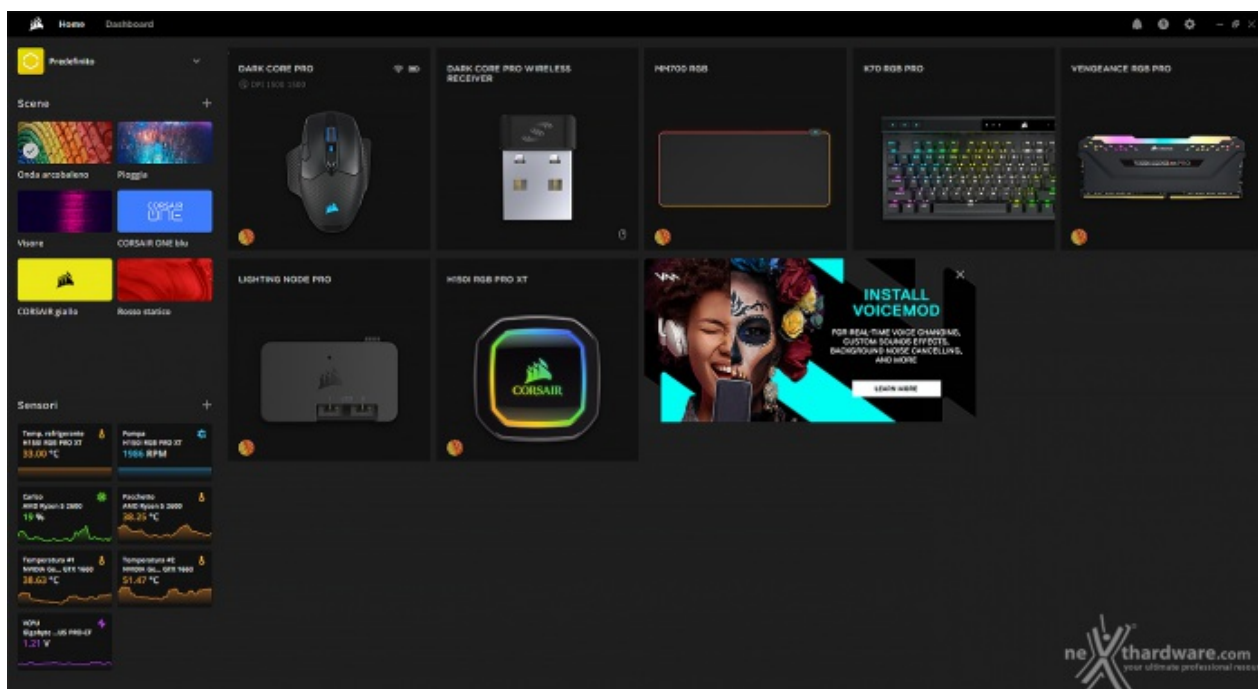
Home Dashboard

Predefinito

Scene

Onda arcobaleno

Pioggia

Visore

CORSAIR ONE blu

CORSAIR giallo

Rosso statico

Sensori

Temp. refrigerante H150i RGB PRO XT 33.00 °C

Pompa H150i RGB PRO XT 1986 RPM

Carico AMD Ryzen 5 2600 15 %

Pacchetto AMD Ryzen 5 2600 38.25 °C

Temperatura #1 NVIDIA Ge... GTX 1660 38.63 °C

Temperatura #2 NVIDIA Ge... GTX 1660 51.47 °C

VCPU Gigabyte ...US PRO-CF 1.21 V

DARK CORE PRO

DPI 1500 1500

DARK CORE PRO WIRELESS RECEIVER

MM700 RGB

K70 RGB PRO

VENGEANCE RGB PRO

LIGHTING NODE PRO

H150i RGB PRO XT

CORSAIR

INSTALL VOICEMOD

FOR REAL-TIME VOICE CHANGING, CUSTOM SOUNDS EFFECTS, BACKGROUND NOISE CANCELLING, AND MORE

LEARN MORE

nexthardware.com
your ultimate professional resource